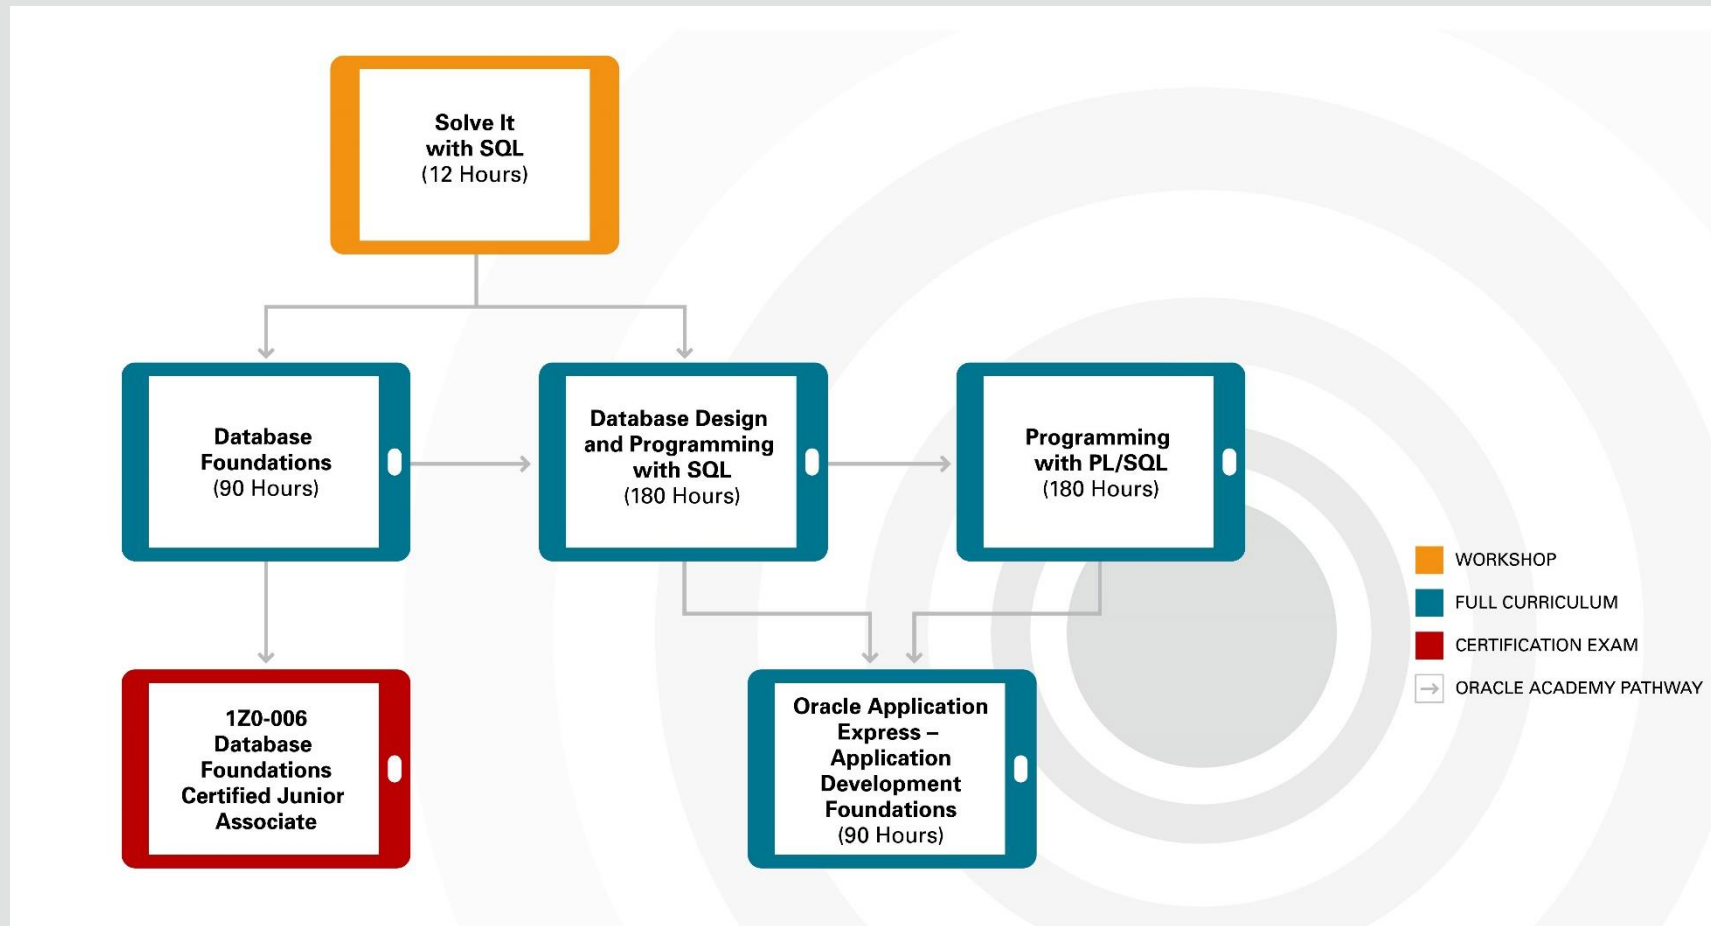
Solve It with SQL (12 Hours)

Database Foundations (90 Hours)

Database Design and Programming with SQL (180 Hours)

Programming with PL/SQL (180 Hours)

1Z0-006 Database Foundations Certified Junior Associate

Oracle Application Express – Application Development Foundations (90 Hours)

WORKSHOP
FULL CURRICULUM
CERTIFICATION EXAM
ORACLE ACADEMY PATHWAY